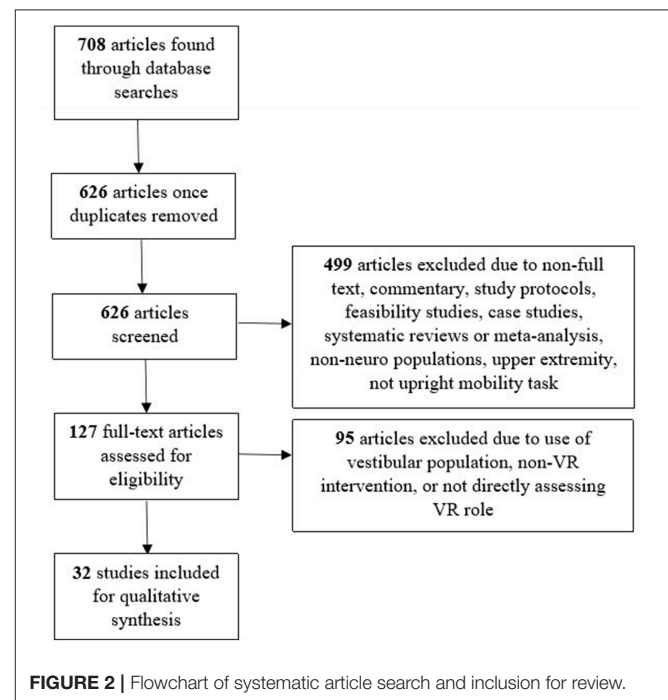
708 articles found through database searches

626 articles once duplicates removed

626 articles screened

499 articles excluded due to non-full text, commentary, study protocols, feasibility studies, case studies, systematic reviews or meta-analysis, non-neuro populations, upper extremity, not upright mobility task

127 full-text articles assessed for eligibility

95 articles excluded due to use of vestibular population, non-VR intervention, or not directly assessing VR role

32 studies included for qualitative synthesis

FIGURE 2 | Flowchart of systematic article search and inclusion for review.